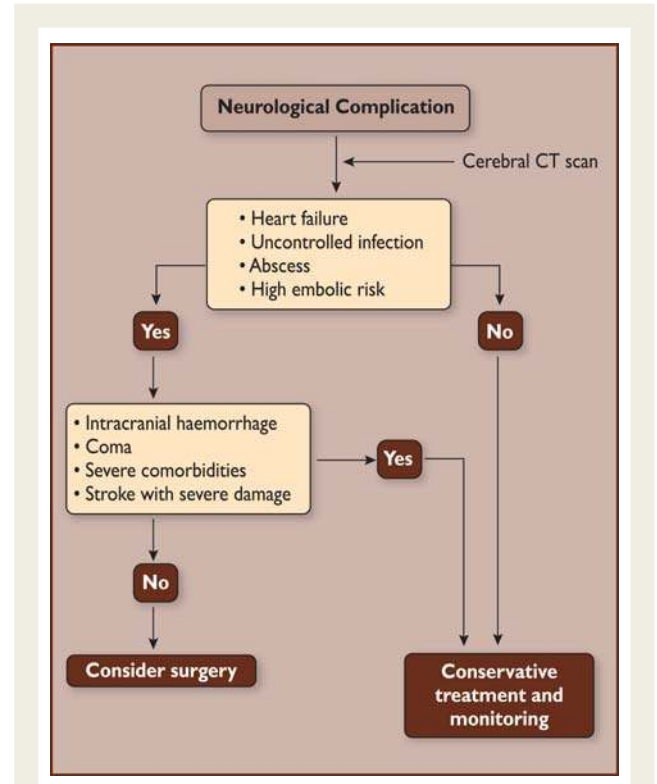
Neurological Complication

Cerebral CT scan

• Heart failure
• Uncontrolled infection
• Abscess
• High embolic risk

Yes

No

• Intracranial haemorrhage
• Coma
• Severe comorbidities
• Stroke with severe damage

Yes

No

Consider surgery

Conservative treatment and monitoring